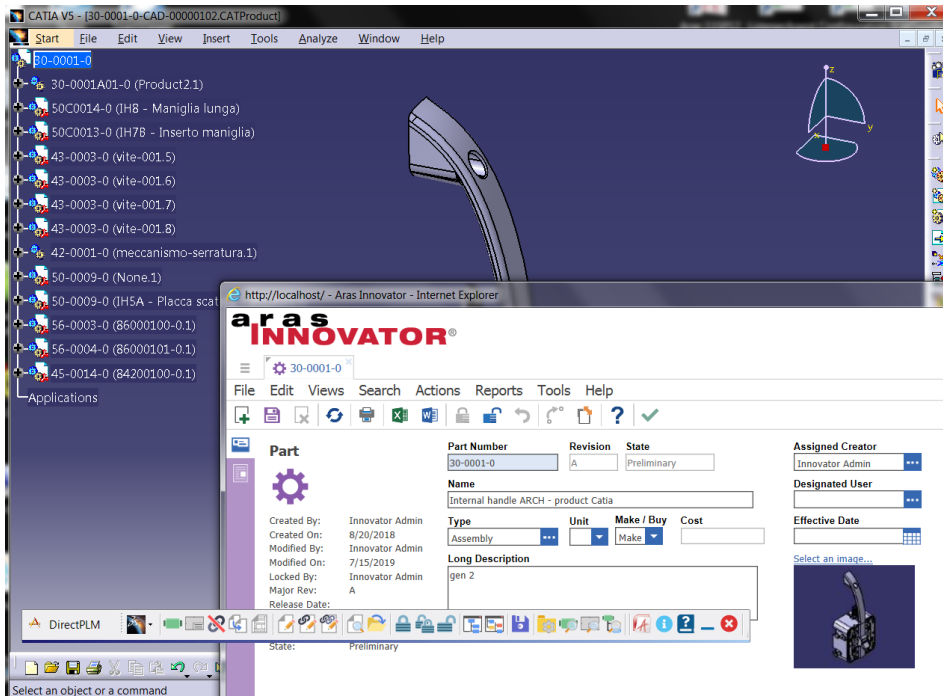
CATIA V5 - [30-0001-0-CAD-00000102.CATProduct]

Start File Edit View Insert Tools Analyze Window Help

30-0001-0
30-0001A01-0 (Product2.1)
50C0014-0 (IH8 - Maniglia lunga)
50C0013-0 (IH7B - Inserto maniglia)
43-0003-0 (vite-001.5)
43-0003-0 (vite-001.6)
43-0003-0 (vite-001.7)
43-0003-0 (vite-001.8)
42-0001-0 (meccanismo-serratura.1)
50-0009-0 (None.1)
50-0009-0 (IH5A - Placca scat
56-0003-0 (86000100-0.1)
56-0004-0 (86000101-0.1)
45-0014-0 (84200100-0.1)
Applications

z
y

http://localhost/ - Aras Innovator - Internet Explorer

aras INNOVATOR®

30-0001-0

File Edit Views Search Actions Reports Tools Help

Part

Created By: Innovator Admin
Created On: 8/20/2018
Modified By: Innovator Admin
Modified On: 7/15/2019
Locked By: Innovator Admin
Major Rev: A
Release Date:
State: Preliminary

Part Number 30-0001-0
Revision A
State Preliminary
Assigned Creator Innovator Admin
Name Internal handle ARCH - product Catia
Designated User
Type Assembly
Unit
Make / Buy Make
Cost
Effective Date
Long Description gen 2
Select an image...

DirectPLM

Select an object or a command